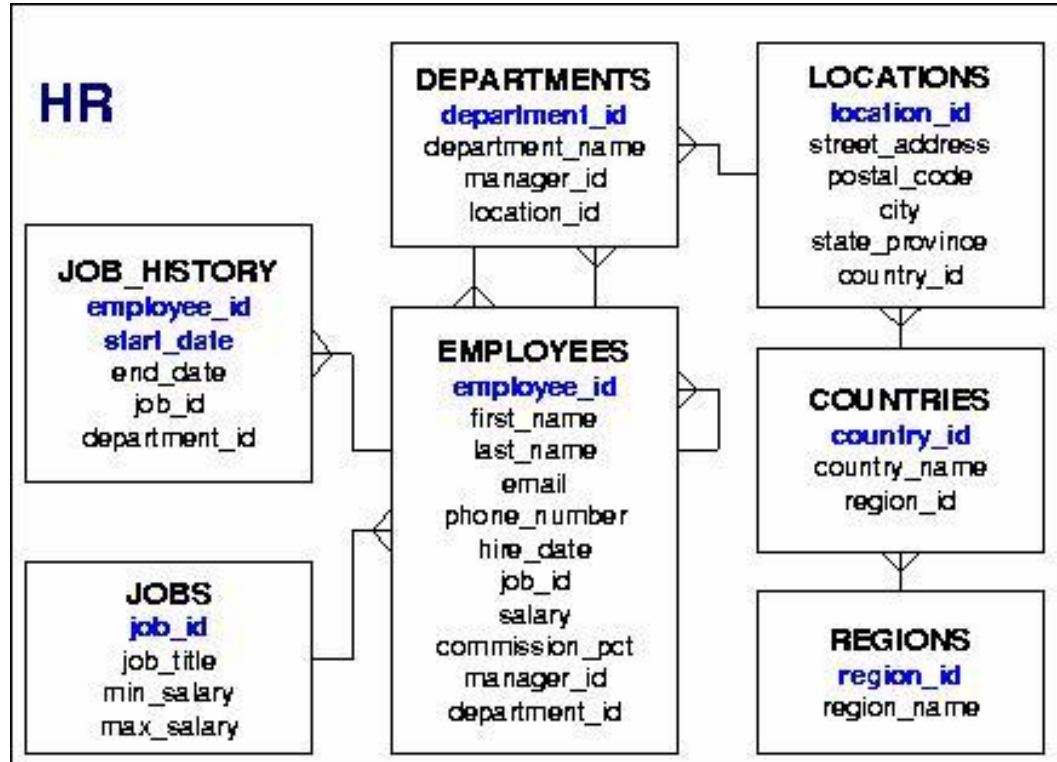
HR

DEPARTMENTS
department_id
department_name
manager_id
location_id

LOCATIONS
location_id
street_address
postal_code
city
state_province
country_id

JOB_HISTORY
employee_id
start_date
end_date
job_id
department_id

EMPLOYEES
employee_id
first_name
last_name
email
phone_number
hire_date
job_id
salary
commission_pct
manager_id
department_id

COUNTRIES
country_id
country_name
region_id

JOBS
job_id
job_title
min_salary
max_salary

REGIONS
region_id
region_name